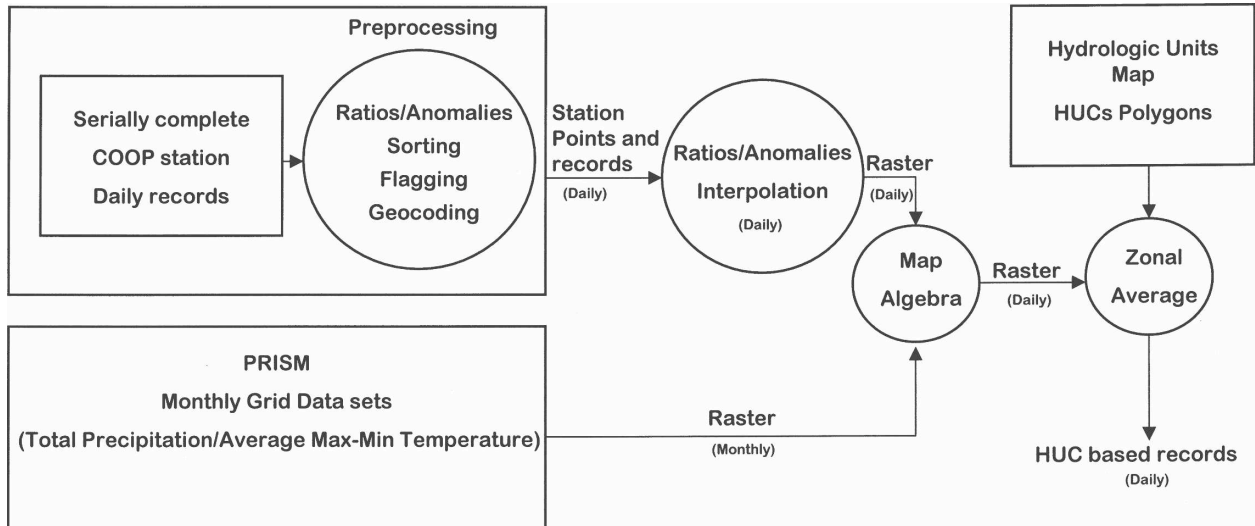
Preprocessing

Serially complete
COOP station
Daily records

Ratios/Anomalies
Sorting
Flagging
Geocoding

Station Points and records
(Daily)

Ratios/Anomalies
Interpolation
(Daily)

Raster
(Daily)

Hydrologic Units Map
HUCs Polygons

Map Algebra

Raster
(Daily)

Zonal Average

PRISM
Monthly Grid Data sets
(Total Precipitation/Average Max-Min Temperature)

Raster
(Monthly)

HUC based records
(Daily)